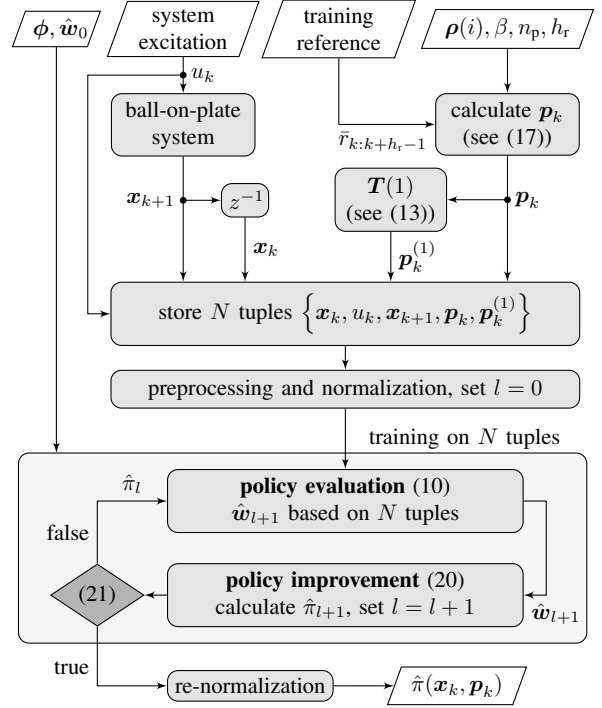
$\boldsymbol{\phi}, \hat{\boldsymbol{w}}_0$

system excitation

training reference

$\boldsymbol{\rho}(i), \beta, n_{\mathrm{p}}, h_{\mathrm{r}}$

$u_k$

ball-on-plate system

calculate $\boldsymbol{p}_k$ (see (17))

$\bar{r}_{k:k+h_{\mathrm{r}}-1}$

$\boldsymbol{x}_{k+1}$

$z^{-1}$

$\boldsymbol{T}(1)$ (see (13))

$\boldsymbol{p}_k$

$\boldsymbol{x}_k$

$\boldsymbol{p}_k^{(1)}$

store $N$ tuples $\left\{\boldsymbol{x}_k, u_k, \boldsymbol{x}_{k+1}, \boldsymbol{p}_k, \boldsymbol{p}_k^{(1)}\right\}$

preprocessing and normalization, set $l = 0$

training on $N$ tuples

$\hat{\pi}_l$

**policy evaluation** (10)
$\hat{\boldsymbol{w}}_{l+1}$ based on $N$ tuples

false

(21)

**policy improvement** (20)
calculate $\hat{\pi}_{l+1}$, set $l = l + 1$

$\hat{\boldsymbol{w}}_{l+1}$

true

re-normalization

$\hat{\pi}(\boldsymbol{x}_k, \boldsymbol{p}_k)$